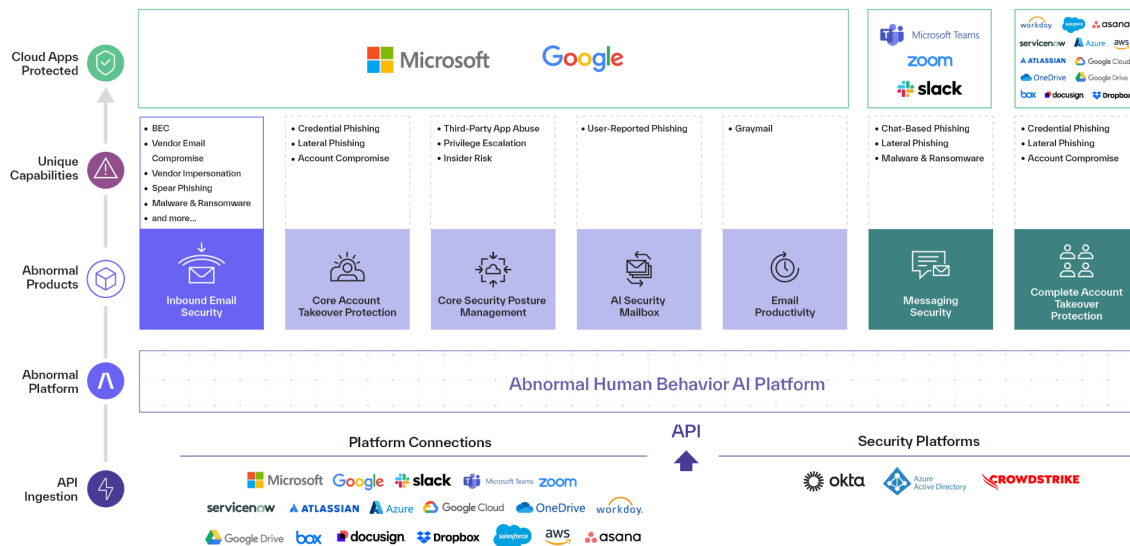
Cloud Apps Protected

Microsoft Google

Microsoft Teams
zoom
slack

workday. salesforce asana
servicenow Azure aws
ATLASSIAN Google Cloud
OneDrive Google Drive
box docusign Dropbox

Unique Capabilities

• BEC
• Vendor Email Compromise
• Vendor Impersonation
• Spear Phishing
• Malware & Ransomware
• and more...

• Credential Phishing
• Lateral Phishing
• Account Compromise

• Third-Party App Abuse
• Privilege Escalation
• Insider Risk

• User-Reported Phishing

• Graymail

• Chat-Based Phishing
• Lateral Phishing
• Malware & Ransomware

• Credential Phishing
• Lateral Phishing
• Account Compromise

Abnormal Products

Inbound Email Security

Core Account Takeover Protection

Core Security Posture Management

AI Security Mailbox

Email Productivity

Messaging Security

Complete Account Takeover Protection

Abnormal Platform

Abnormal Human Behavior AI Platform

API Ingestion

Platform Connections

API

Security Platforms

Microsoft Google slack Microsoft Teams zoom
servicenow ATLASSIAN Azure Google Cloud OneDrive workday.
Google Drive box docusign Dropbox salesforce aws asana

okta Azure Active Directory CROWDSTRIKE